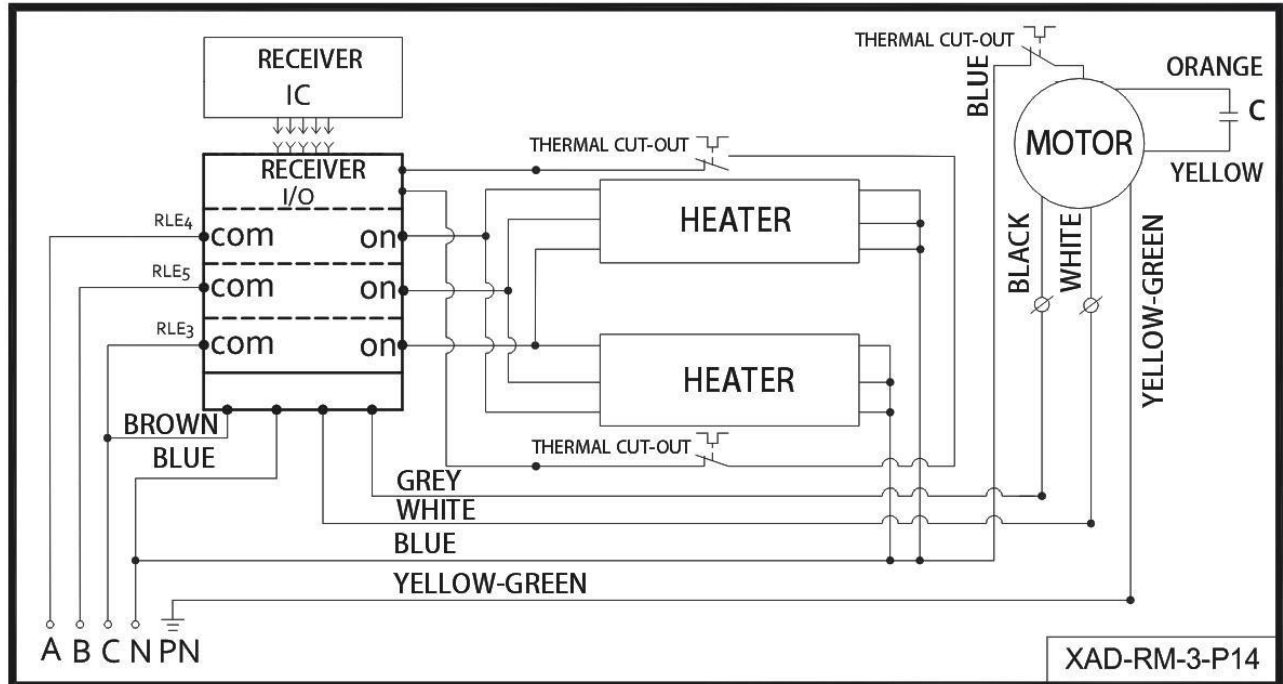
RECEIVER
IC

RECEIVER
I/O

$RLE_4$ com on
$RLE_5$ com on
$RLE_3$ com on

THERMAL CUT-OUT
THERMAL CUT-OUT
THERMAL CUT-OUT

HEATER
HEATER

BLUE
ORANGE
C
MOTOR
YELLOW
BLACK
WHITE
YELLOW-GREEN

BROWN
BLUE
GREY
WHITE
BLUE
YELLOW-GREEN

A B C N PN

XAD-RM-3-P14